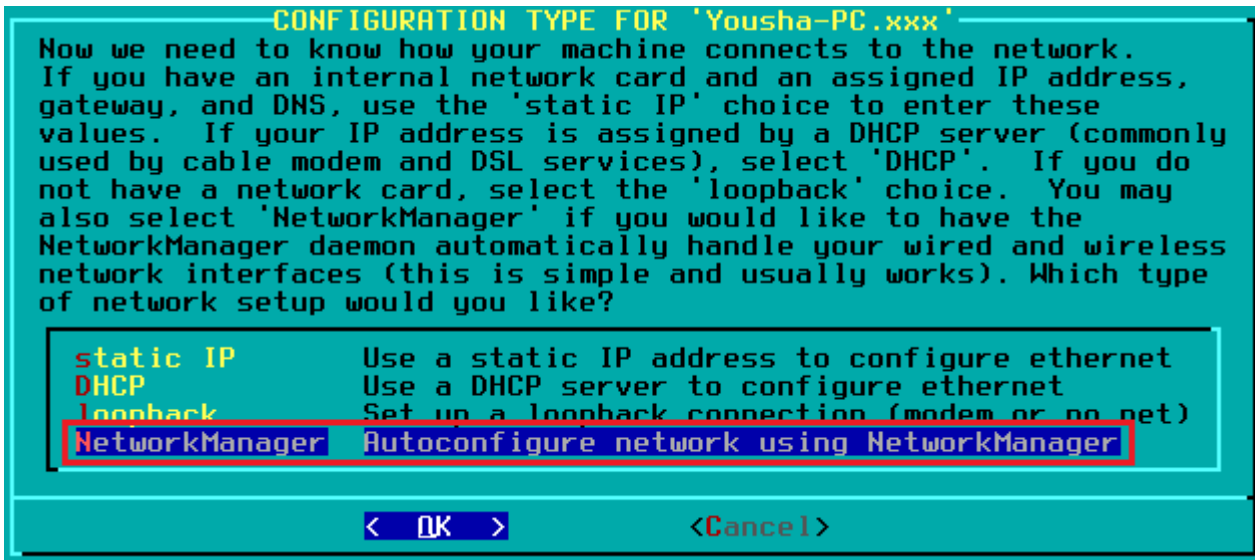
CONFIGURATION TYPE FOR 'Yousha-PC.xxx'

Now we need to know how your machine connects to the network. If you have an internal network card and an assigned IP address, gateway, and DNS, use the 'static IP' choice to enter these values. If your IP address is assigned by a DHCP server (commonly used by cable modem and DSL services), select 'DHCP'. If you do not have a network card, select the 'loopback' choice. You may also select 'NetworkManager' if you would like to have the NetworkManager daemon automatically handle your wired and wireless network interfaces (this is simple and usually works). Which type of network setup would you like?

static IP	Use a static IP address to configure ethernet
DHCP	Use a DHCP server to configure ethernet
loopback	Set up a loopback connection (modem or no net)
NetworkManager	Autoconfigure network using NetworkManager

< OK >	<Cancel>